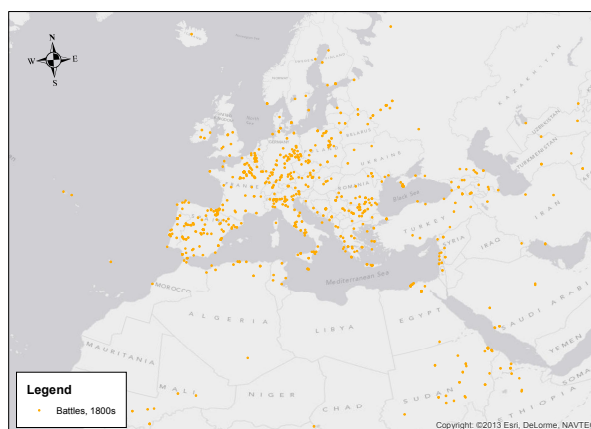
N
W
E
S

Black Sea
Mediterranean Sea
MOROCCO
ALGERIA
LIBYA
EGYPT
MAURITANIA
MALI
NIGER
CHAD
SUDAN
TURKEY
SYRIA
IRAQ
IRAN
SAUDI ARABIA
YEMEN
ETHIOPIA
SOMA
UKRAINE
ROMANIA
FRANCE
BELARUS
KAZAKHSTAN
UZBEKISTAN
TURKMENISTAN

Legend
Battles, 1800s

Copyright:©2013 Esri, DeLorme, NAVTE